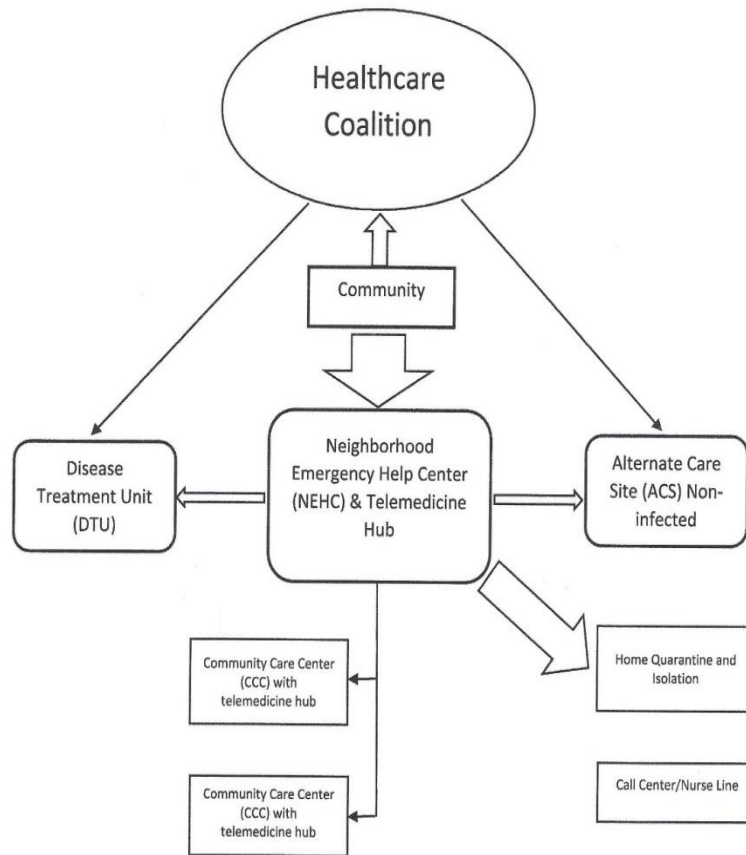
Healthcare Coalition

Community

Disease Treatment Unit (DTU)

Neighborhood Emergency Help Center (NEHC) & Telemedicine Hub

Alternate Care Site (ACS) Non-infected

Community Care Center (CCC) with telemedicine hub

Home Quarantine and Isolation

Community Care Center (CCC) with telemedicine hub

Call Center/Nurse Line